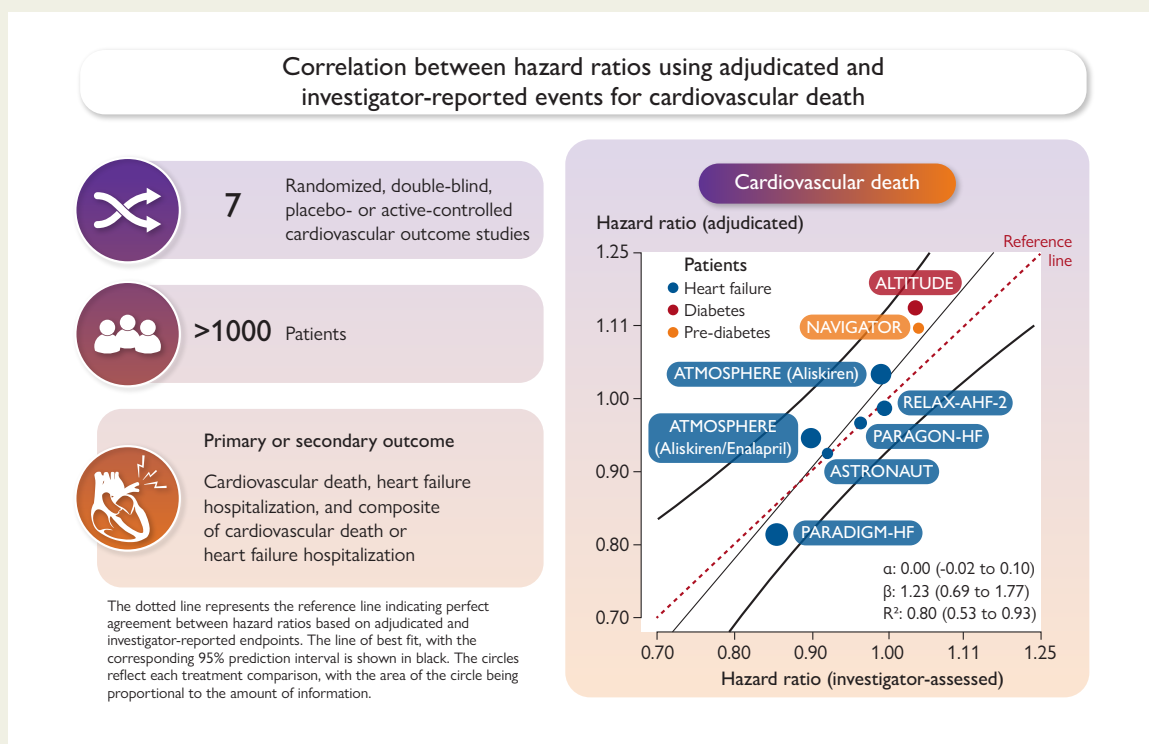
Correlation between hazard ratios using adjudicated and investigator-reported events for cardiovascular death

7 Randomized, double-blind, placebo- or active-controlled cardiovascular outcome studies

>1000 Patients

Primary or secondary outcome

Cardiovascular death, heart failure hospitalization, and composite of cardiovascular death or heart failure hospitalization

The dotted line represents the reference line indicating perfect agreement between hazard ratios based on adjudicated and investigator-reported endpoints. The line of best fit, with the corresponding 95% prediction interval is shown in black. The circles reflect each treatment comparison, with the area of the circle being proportional to the amount of information.

Cardiovascular death

Hazard ratio (adjudicated)

Reference line

Patients
Heart failure
Diabetes
Pre-diabetes

1.25
1.11
1.00
0.90
0.80
0.70

ALTITUDE
NAVIGATOR
ATMOSPHERE (Aliskiren)
RELAX-AHF-2
ATMOSPHERE (Aliskiren/Enalapril)
PARAGON-HF
ASTRONAUT
PARADIGM-HF

α: 0.00 (-0.02 to 0.10)
β: 1.23 (0.69 to 1.77)
R²: 0.80 (0.53 to 0.93)

0.70 0.80 0.90 1.00 1.11 1.25

Hazard ratio (investigator-assessed)